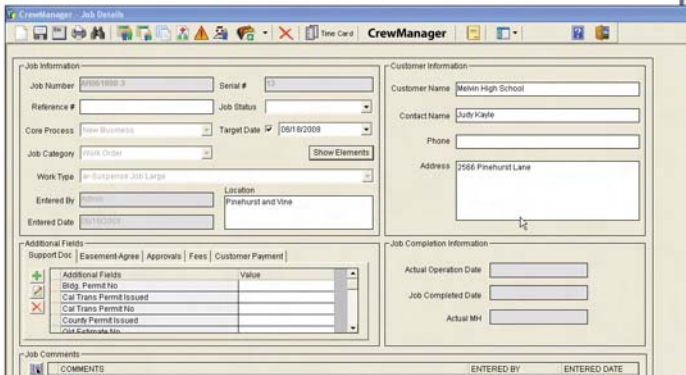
CrewManager - Job Details

Time Card CrewManager

Job Information

Job Number 6/06/1808 3

Serial # 13

Reference #

Job Status

Core Process New Business

Target Date 06/18/2008

Job Category Work Order

Show Elements

Work Type w-Suspense Job Large

Entered By Admin

Location
Pinehurst and Vine

Entered Date 06/18/2008

Customer Information

Customer Name Melvin High School

Contact Name Judy Kayle

Phone

Address 2566 Pinehurst Lane

Additional Fields

Support Doc | Easement-Agree | Approvals | Fees | Customer Payment

| Additional Fields | Value |
|---|---|
| Bldg. Permit No | |
| Cal Trans Permit Issued | |
| Cal Trans Permit No | |
| County Permit Issued | |
| Old Estimate No | |

Job Completion Information

Actual Operation Date

Job Completed Date

Actual MH

Job Comments

COMMENTS ENTERED BY ENTERED DATE